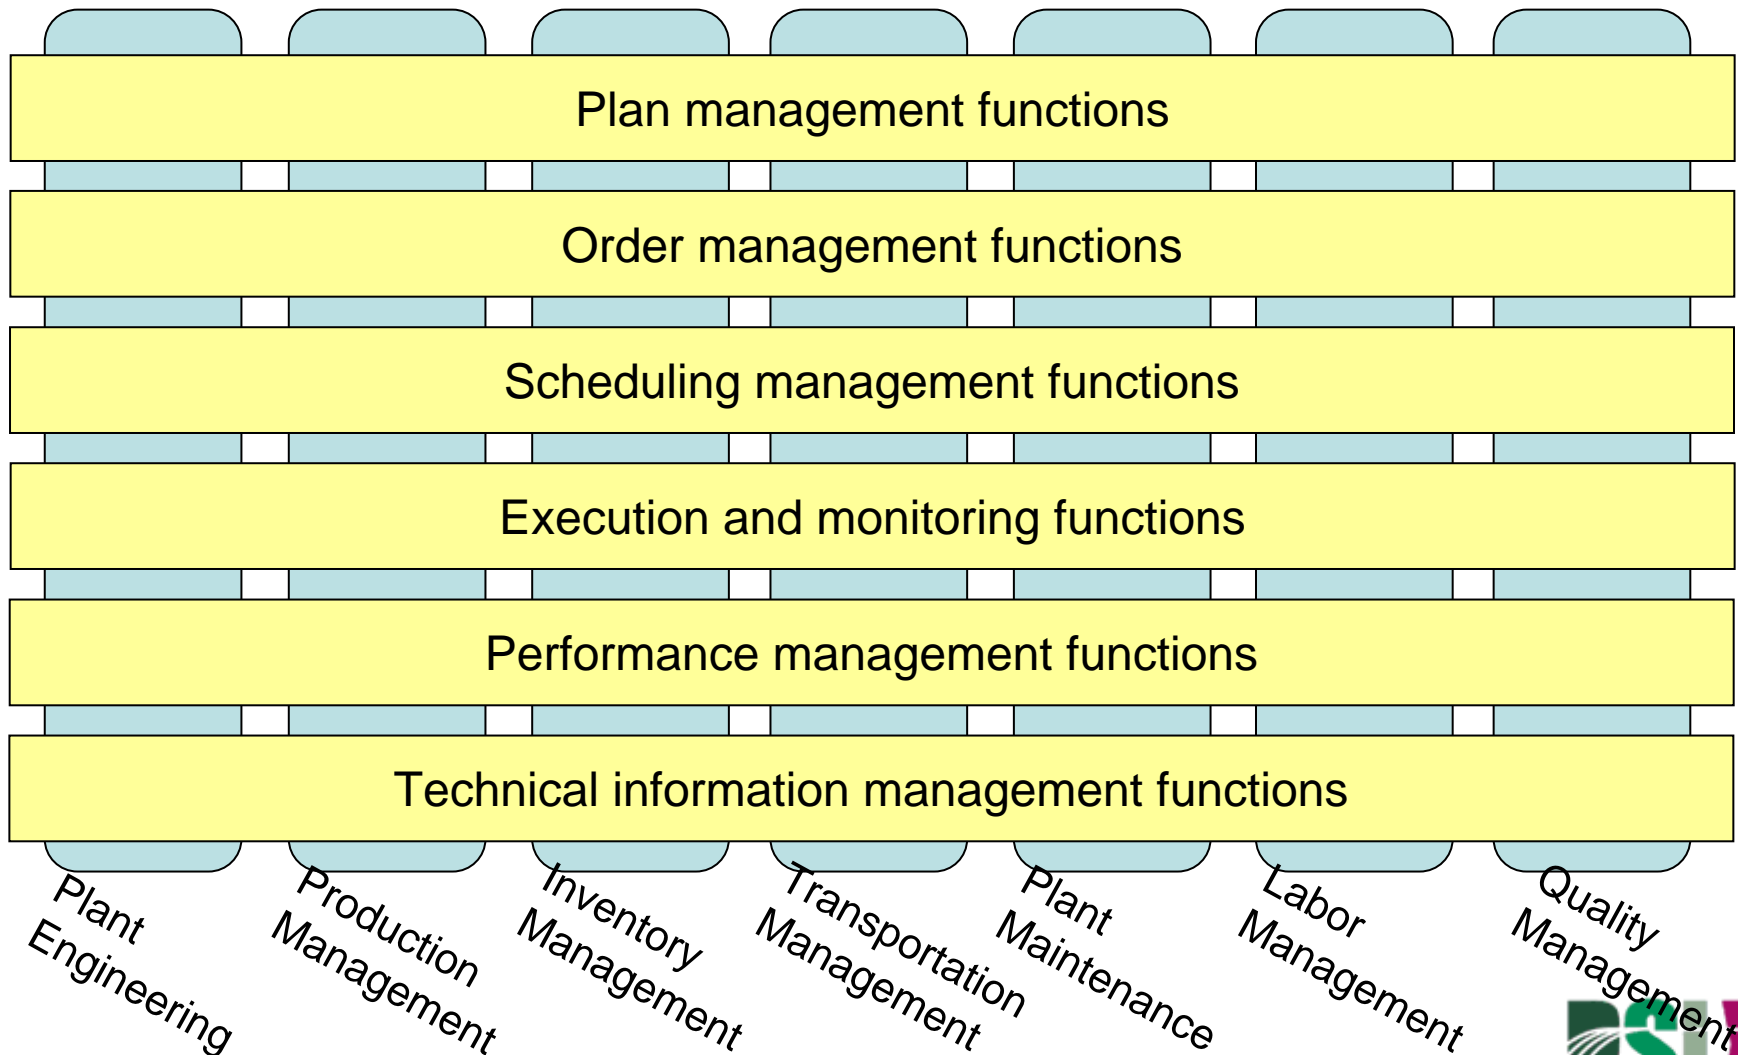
Plan management functions

Order management functions

Scheduling management functions

Execution and monitoring functions

Performance management functions

Technical information management functions

Plant Engineering

Production Management

Inventory Management

Transportation Management

Plant Maintenance

Labor Management

Quality Management